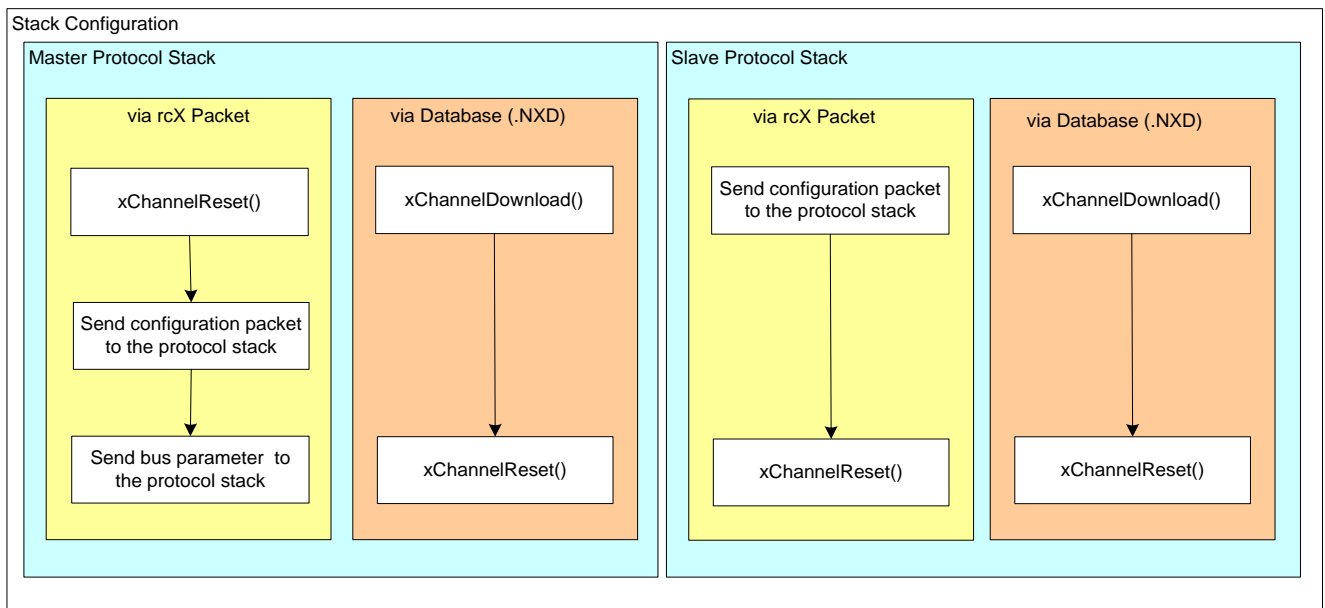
Stack Configuration

Master Protocol Stack

via rcX Packet

xChannelReset()

Send configuration packet to the protocol stack

Send bus parameter to the protocol stack

via Database (.NXD)

xChannelDownload()

xChannelReset()

Slave Protocol Stack

via rcX Packet

Send configuration packet to the protocol stack

xChannelReset()

via Database (.NXD)

xChannelDownload()

xChannelReset()